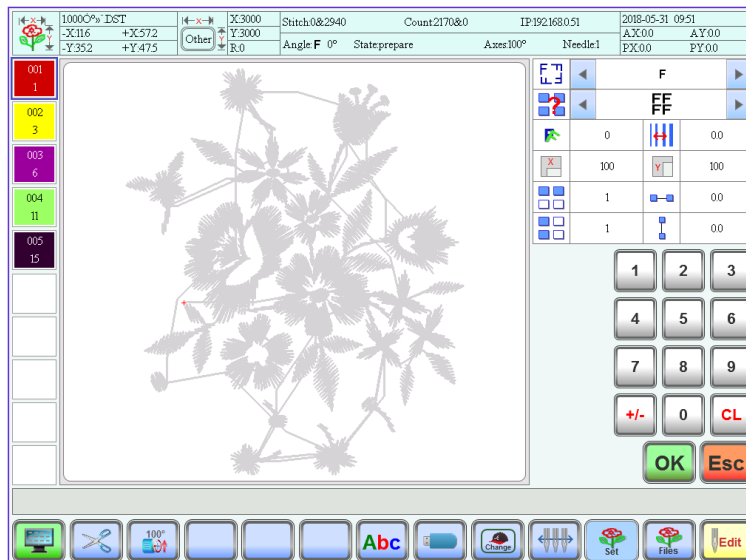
1000Ó»´.DST
-X:116 +X:572
-Y:352 +Y:475
Other
X:3000
Y:3000
R:0
Stitch:0&2940
Count:2170&0
IP:192.168.0.51
Angle F 0°
State:prepare
Axes:100°
Needle:1
2018-05-31 09:51
AX:0.0 AY:0.0
PX:0.0 PY:0.0

001
1
002
3
003
6
004
11
005
15

F
FF
0 0.0
100 100
1 0.0
1 0.0

1 2 3
4 5 6
7 8 9
+/- 0 CL
OK Esc

100°
Abc
Change
Set
Files
Edit